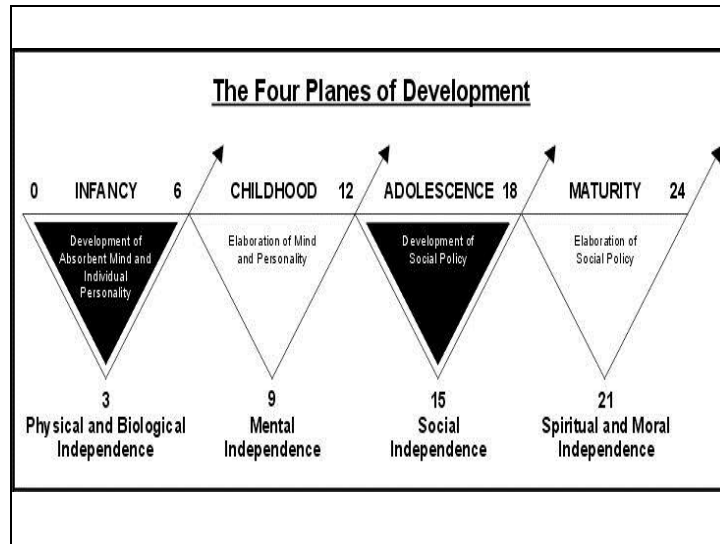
The Four Planes of Development

0 INFANCY 6

CHILDHOOD 12

ADOLESCENCE 18

MATURITY 24

Development of Absorbent Mind and Individual Personality

Elaboration of Mind and Personality

Development of Social Policy

Elaboration of Social Policy

3
Physical and Biological Independence

9
Mental Independence

15
Social Independence

21
Spiritual and Moral Independence